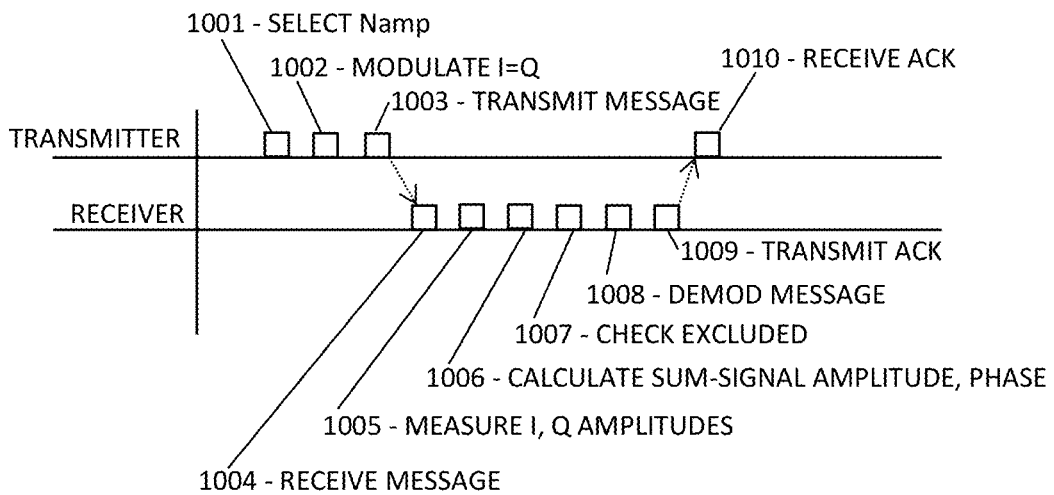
1001 - SELECT Namp

1002 - MODULATE I=Q

1010 - RECEIVE ACK

1003 - TRANSMIT MESSAGE

TRANSMITTER

RECEIVER

1009 - TRANSMIT ACK

1008 - DEMOD MESSAGE

1007 - CHECK EXCLUDED

1006 - CALCULATE SUM-SIGNAL AMPLITUDE, PHASE

1005 - MEASURE I, Q AMPLITUDES

1004 - RECEIVE MESSAGE